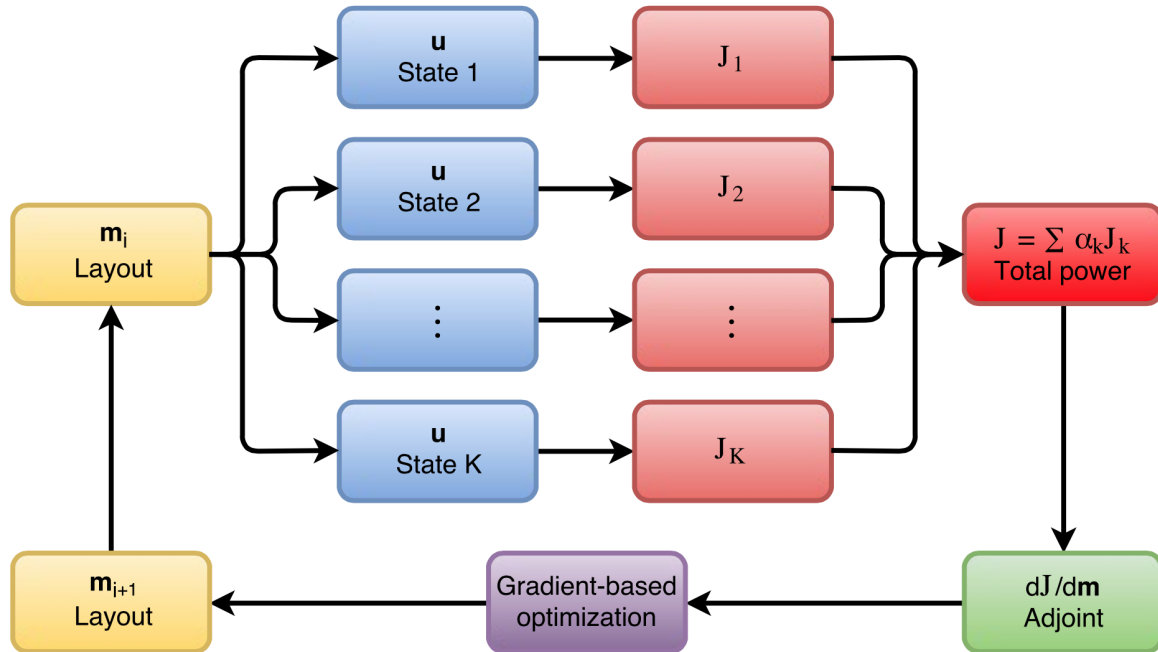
$\mathbf{m}_i$
Layout

$\mathbf{u}$
State 1

$J_1$

$\mathbf{u}$
State 2

$J_2$

$\vdots$

$\vdots$

$\mathbf{u}$
State K

$J_K$

$J = \sum \alpha_k J_k$
Total power

$dJ/d\mathbf{m}$
Adjoint

Gradient-based optimization

$\mathbf{m}_{i+1}$
Layout